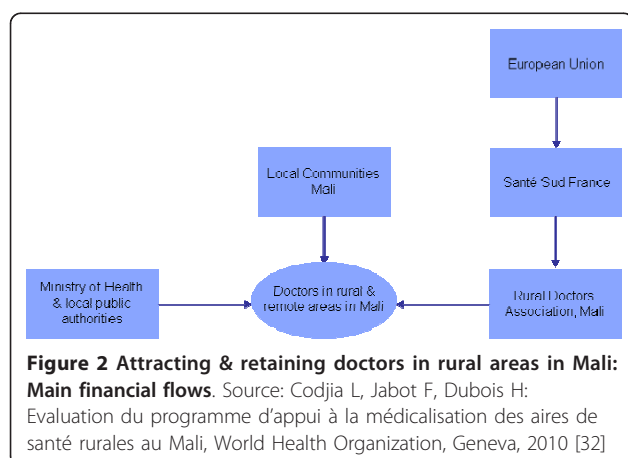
European Union

Local Communities Mali

Santé Sud France

Ministry of Health & local public authorities

Doctors in rural & remote areas in Mali

Rural Doctors Association, Mali

**Figure 2 Attracting & retaining doctors in rural areas in Mali: Main financial flows**. Source: Codjia L, Jabot F, Dubois H: Evaluation du programme d'appui à la médicalisation des aires de santé rurales au Mali, World Health Organization, Geneva, 2010 [32]